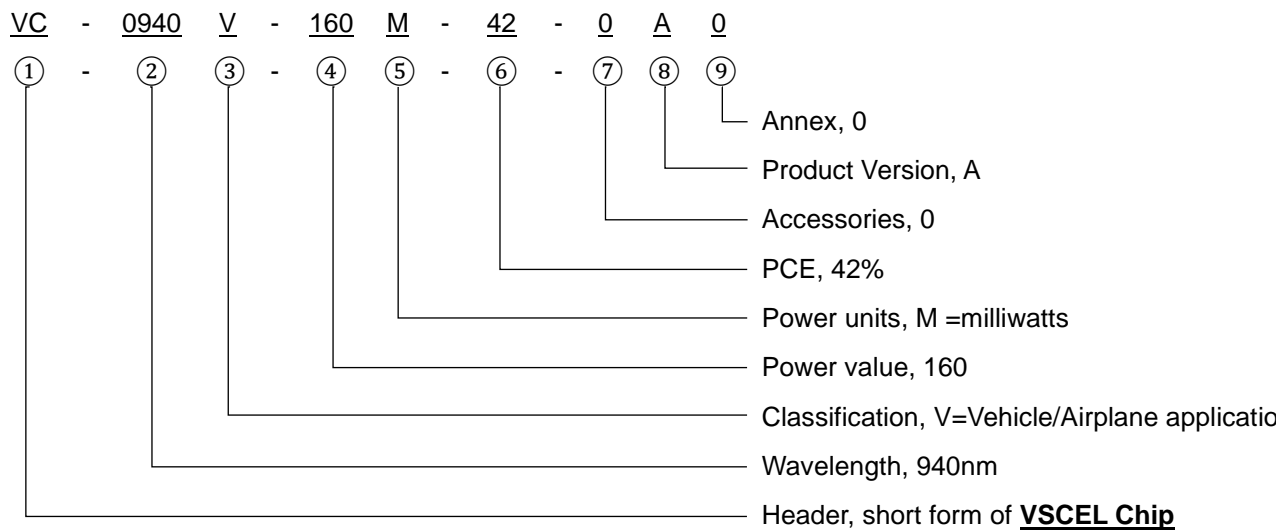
VC - 0940 V - 160 M - 42 - 0 A 0

① - ② ③ - ④ ⑤ - ⑥ - ⑦ ⑧ ⑨

Annex, 0

Product Version, A

Accessories, 0

PCE, 42%

Power units, M =milliwatts

Power value, 160

Classification, V=Vehicle/Airplane applicatio

Wavelength, 940nm

Header, short form of **VSCEL Chip**